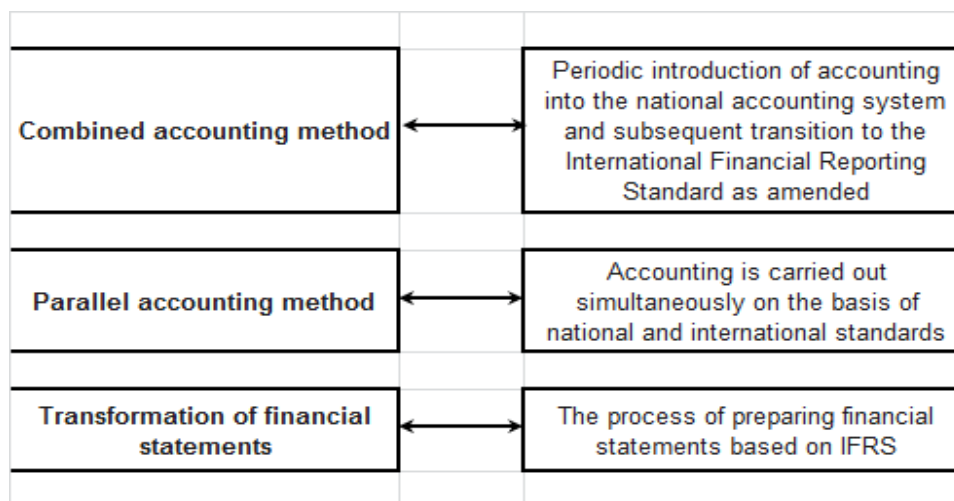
Combined accounting method

Periodic introduction of accounting into the national accounting system and subsequent transition to the International Financial Reporting Standard as amended

Parallel accounting method

Accounting is carried out simultaneously on the basis of national and international standards

Transformation of financial statements

The process of preparing financial statements based on IFRS